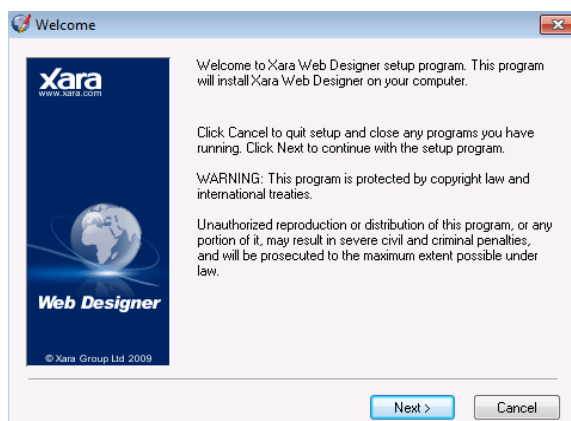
Welcome

xara
www.xara.com

Web Designer

© Xara Group Ltd 2009

Welcome to Xara Web Designer setup program. This program will install Xara Web Designer on your computer.

Click Cancel to quit setup and close any programs you have running. Click Next to continue with the setup program.

WARNING: This program is protected by copyright law and international treaties.

Unauthorized reproduction or distribution of this program, or any portion of it, may result in severe civil and criminal penalties, and will be prosecuted to the maximum extent possible under law.

Next >

Cancel